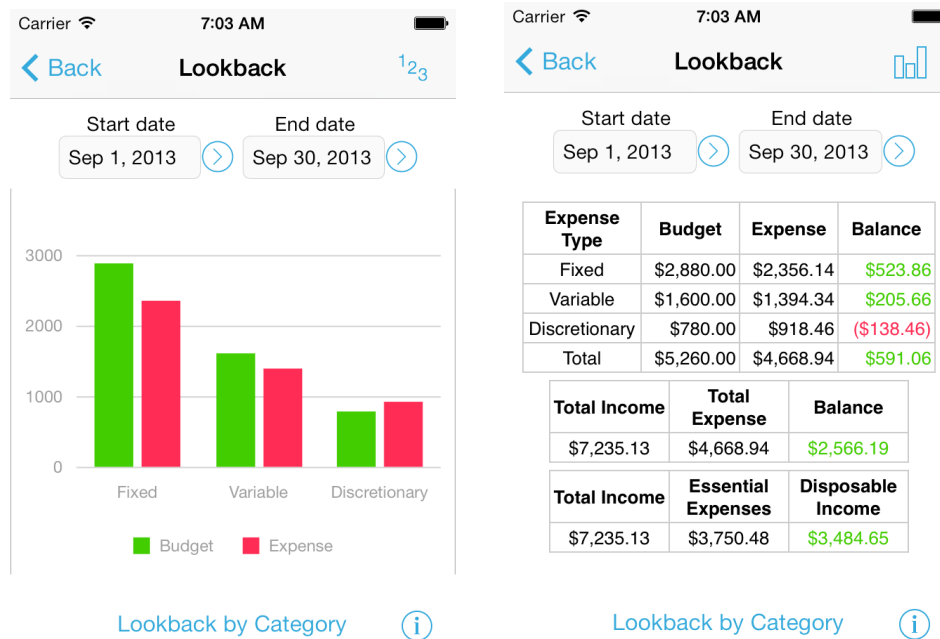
Carrier 7:03 AM

Back Lookback $^1 2_3$

Start date End date

Sep 1, 2013 Sep 30, 2013

3000
2000
1000
0

Fixed Variable Discretionary

Budget Expense

Lookback by Category

Carrier 7:03 AM

Back Lookback

Start date End date

Sep 1, 2013 Sep 30, 2013

| Expense Type | Budget | Expense | Balance |
|---|---|---|---|
| Fixed | $2,880.00 | $2,356.14 | $523.86 |
| Variable | $1,600.00 | $1,394.34 | $205.66 |
| Discretionary | $780.00 | $918.46 | ($138.46) |
| Total | $5,260.00 | $4,668.94 | $591.06 |

| Total Income | Total Expense | Balance |
|---|---|---|
| $7,235.13 | $4,668.94 | $2,566.19 |

| Total Income | Essential Expenses | Disposable Income |
|---|---|---|
| $7,235.13 | $3,750.48 | $3,484.65 |

Lookback by Category